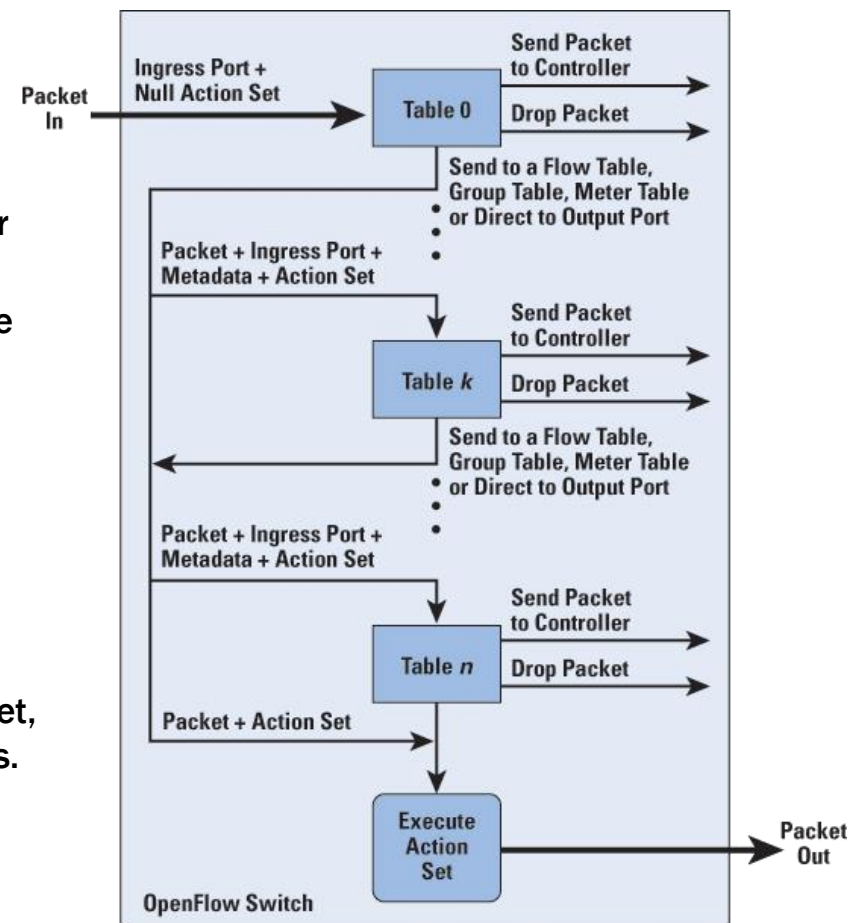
r

e

et,
s.

Packet In

Ingress Port + Null Action Set

Table 0

Send Packet to Controller

Drop Packet

Send to a Flow Table, Group Table, Meter Table or Direct to Output Port

Packet + Ingress Port + Metadata + Action Set

Table $k$

Send Packet to Controller

Drop Packet

Send to a Flow Table, Group Table, Meter Table or Direct to Output Port

Packet + Ingress Port + Metadata + Action Set

Table $n$

Send Packet to Controller

Drop Packet

Packet + Action Set

Execute Action Set

Packet Out

OpenFlow Switch